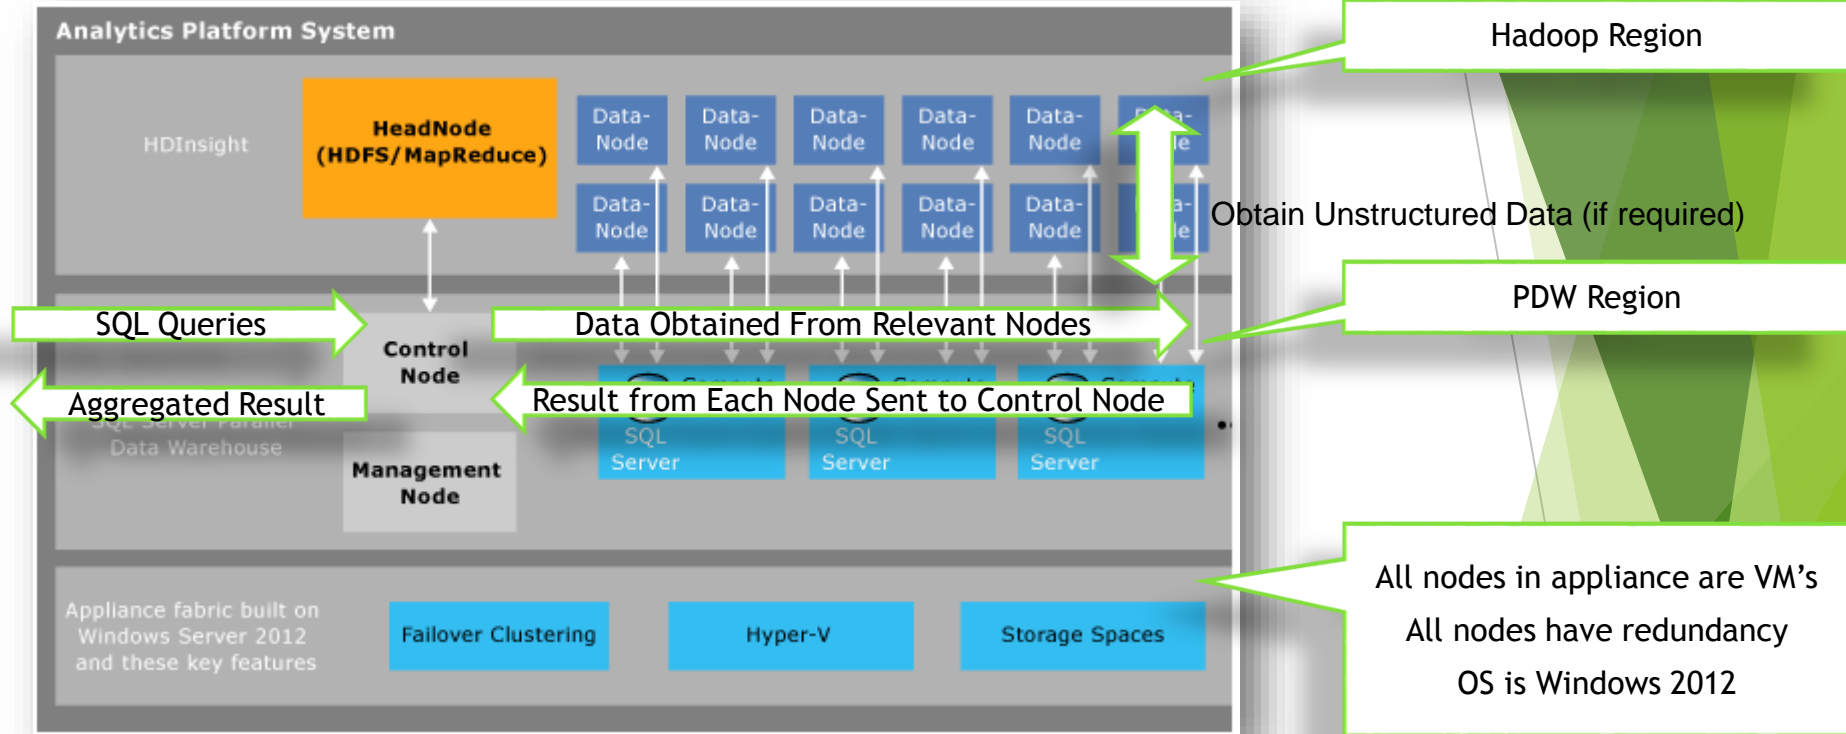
Analytics Platform System

Hadoop Region

HDInsight

HeadNode
(HDFS/MapReduce)

Data-Node
Data-Node
Data-Node
Data-Node
Data-Node
Data-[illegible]

Data-Node
Data-Node
Data-Node
Data-Node
Data-Node
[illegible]

Obtain Unstructured Data (if required)

PDW Region

SQL Queries

Control Node

Data Obtained From Relevant Nodes

Aggregated Result

Result from Each Node Sent to Control Node

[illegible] Data Warehouse

Management Node

SQL Server
SQL Server
SQL Server

Appliance fabric built on Windows Server 2012 and these key features

Failover Clustering

Hyper-V

Storage Spaces

All nodes in appliance are VM’s
All nodes have redundancy
OS is Windows 2012